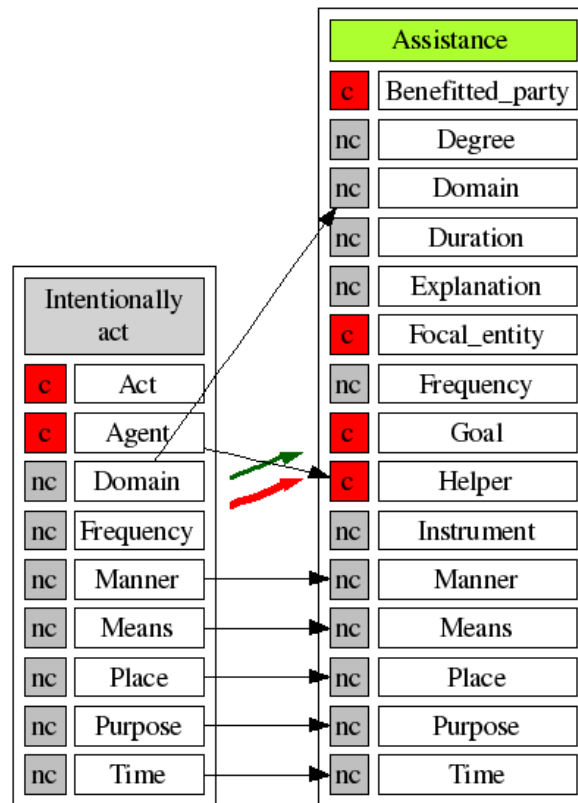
Intentionally act

c Act
c Agent
nc Domain
nc Frequency
nc Manner
nc Means
nc Place
nc Purpose
nc Time

Assistance

c Benefitted_party
nc Degree
nc Domain
nc Duration
nc Explanation
c Focal_entity
nc Frequency
c Goal
c Helper
nc Instrument
nc Manner
nc Means
nc Place
nc Purpose
nc Time